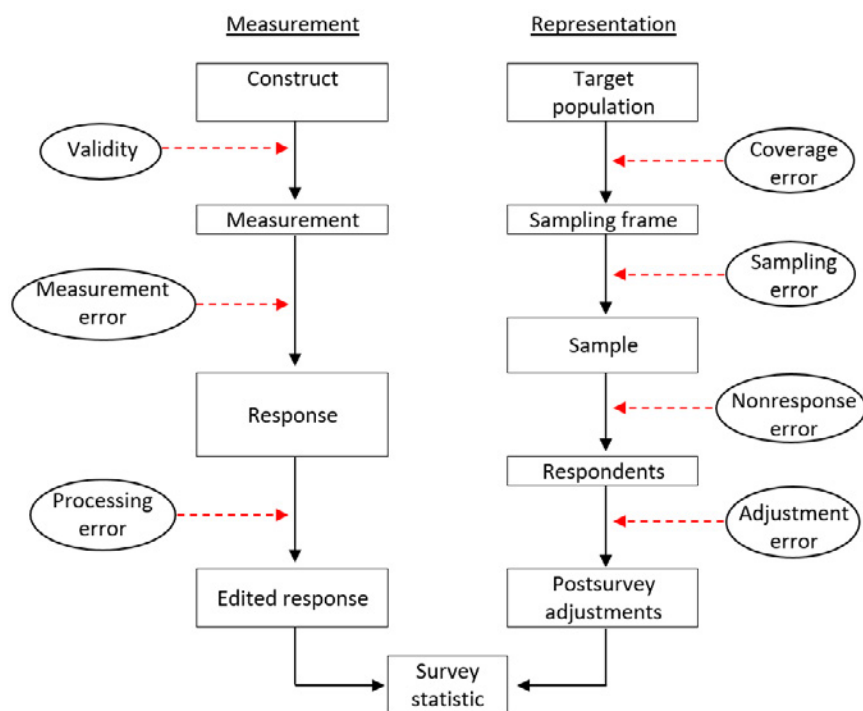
Measurement

Construct

Validity

Measurement

Measurement error

Response

Processing error

Edited response

Representation

Target population

Coverage error

Sampling frame

Sampling error

Sample

Nonresponse error

Respondents

Adjustment error

Postsurvey adjustments

Survey statistic